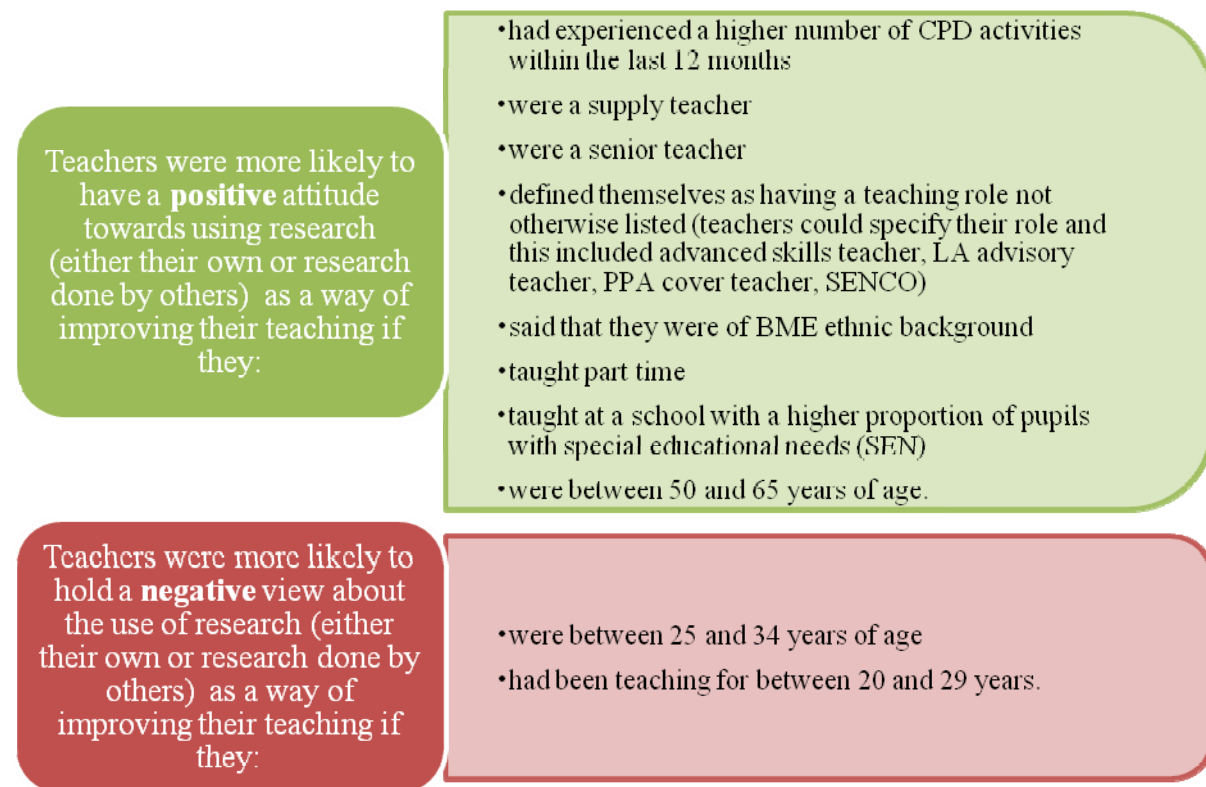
Teachers were more likely to have a **positive** attitude towards using research (either their own or research done by others) as a way of improving their teaching if they:

• had experienced a higher number of CPD activities within the last 12 months
• were a supply teacher
• were a senior teacher
• defined themselves as having a teaching role not otherwise listed (teachers could specify their role and this included advanced skills teacher, LA advisory teacher, PPA cover teacher, SENCO)
• said that they were of BME ethnic background
• taught part time
• taught at a school with a higher proportion of pupils with special educational needs (SEN)
• were between 50 and 65 years of age.

Teachers were more likely to hold a **negative** view about the use of research (either their own or research done by others) as a way of improving their teaching if they:

• were between 25 and 34 years of age
• had been teaching for between 20 and 29 years.